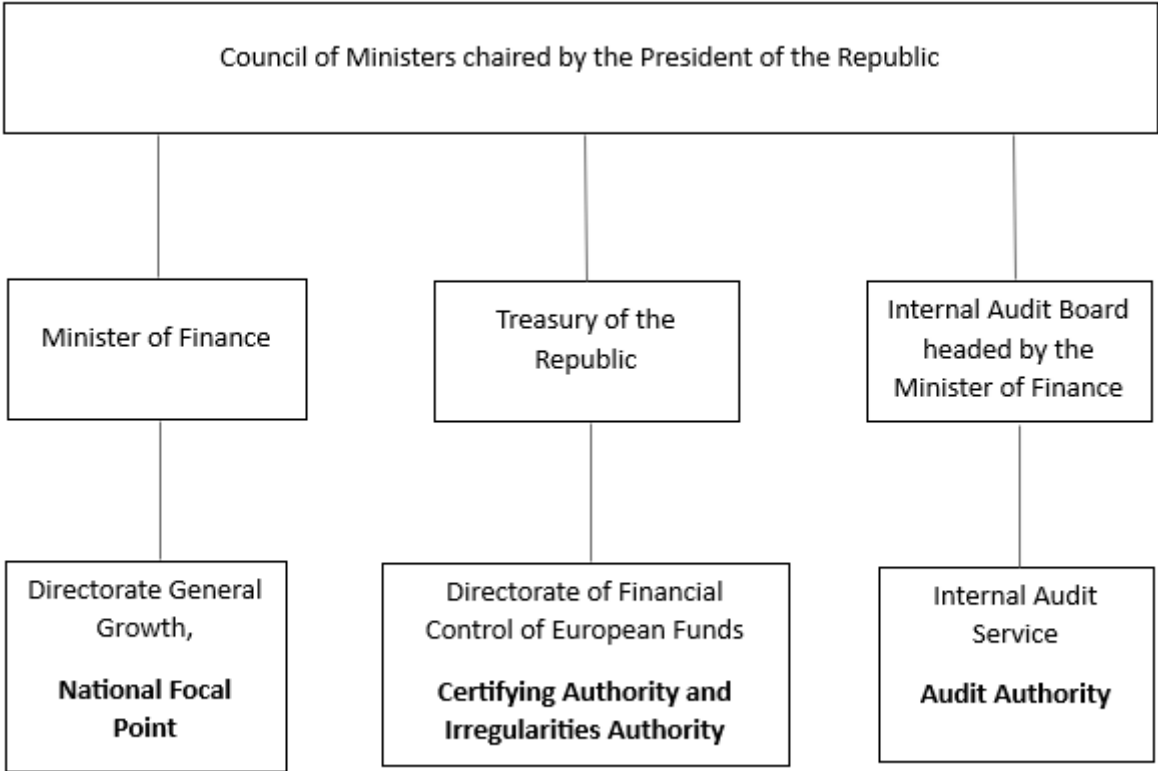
Council of Ministers chaired by the President of the Republic

Minister of Finance

Treasury of the Republic

Internal Audit Board headed by the Minister of Finance

Directorate General Growth,

**National Focal Point**

Directorate of Financial Control of European Funds

**Certifying Authority and Irregularities Authority**

Internal Audit Service

**Audit Authority**